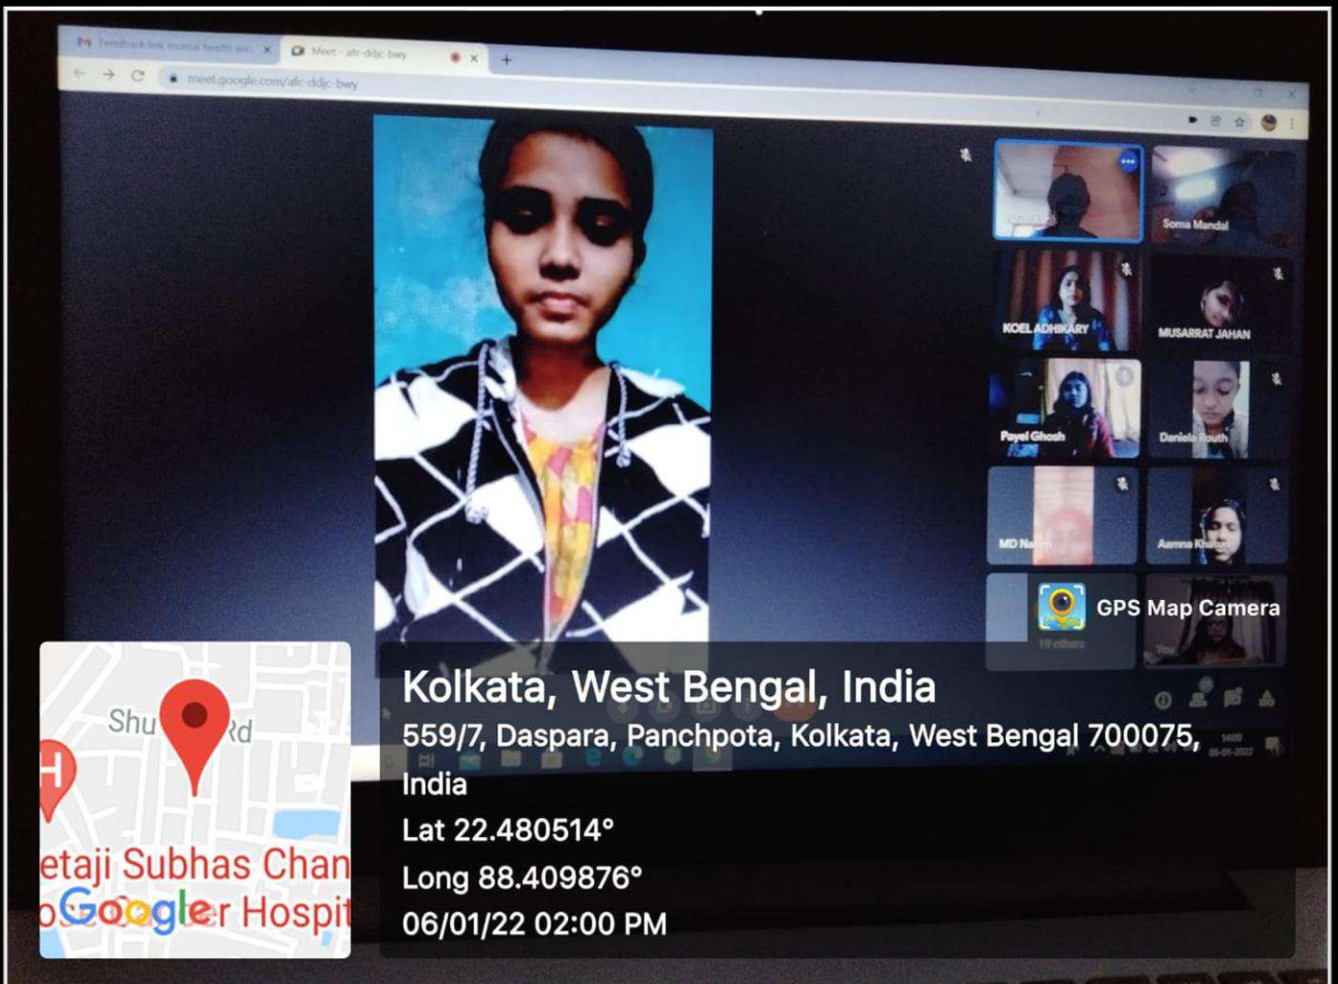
Feedback link mental health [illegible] ×
Meet - afc-ddjc-bwy ×
meet.google.com/afc-ddjc-bwy

Soma Mandal
KOEL ADHIKARY
MUSARRAT JAHAN
Payel Ghosh
Daniela Routh
MD Na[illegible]
Aamna Kh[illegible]
19 others
You

GPS Map Camera

Kolkata, West Bengal, India
559/7, Daspara, Panchpota, Kolkata, West Bengal 700075, India
Lat 22.480514°
Long 88.409876°
06/01/22 02:00 PM

Shu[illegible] Rd
etaji Subhas Chan
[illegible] Google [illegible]er Hospit